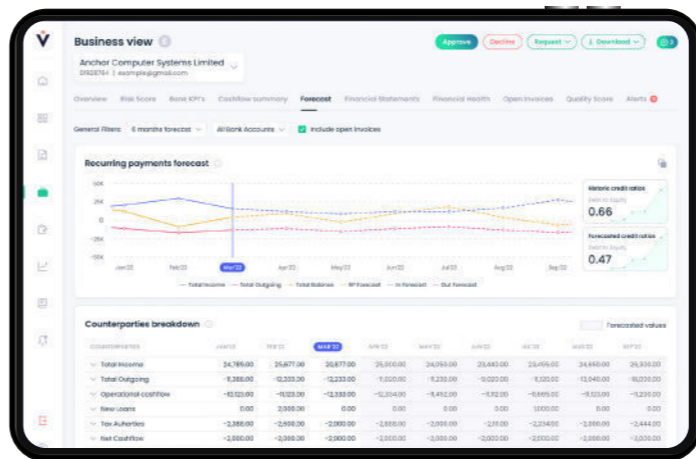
Business view

Anchor Computer Systems Limited
01928764 | example@gmail.com

Approve
Decline
Request
Download

Overview Risk Score Bank KPI's Cashflow summary Forecast Financial Statements Financial Health Open invoices Quality Score Alerts

General Filters: 6 months forecast All Bank Accounts Include open invoices

Recurring payments forecast

50K
25K
0
-25K
-50K

Jan'22 Feb'22 Mar'22 Apr'22 May'22 Jun'22 Jul'22 Aug'22 Sep'22

Total Income Total Outgoing Total Balance RP Forecast In Forecast Out Forecast

Historic credit ratios
Debt to Equity
0.66

Forecasted credit ratios
Debt to Equity
0.47

Counterparties breakdown

Forecasted values

| COUNTERPARTIES | JAN'22 | FEB'22 | MAR'22 | APR'22 | MAY'22 | JUN'22 | JUL'22 | AUG'22 | SEP'22 |
|---|---|---|---|---|---|---|---|---|---|
| Total Income | 24,789.00 | 25,677.00 | 20,677.00 | 25,000.00 | 24,050.00 | 23,440.00 | 25,455.00 | 24,450.00 | 26,330.00 |
| Total Outgoing | -11,380.00 | -12,333.00 | -12,233.00 | -11,000.00 | -11,230.00 | -12,020.00 | -11,120.00 | -13,040.00 | -11,000.00 |
| Operational cashflow | -12,120.00 | -11,123.00 | -12,333.00 | -12,334.00 | -11,452.00 | -11,112.00 | -11,665.00 | -12,340.00 | -11,233.00 |
| New Loans | 0.00 | 2,000.00 | 0.00 | 0.00 | 0.00 | 0.00 | 1,000.00 | 0.00 | 0.00 |
| Tax Authorities | -2,300.00 | -2,500.00 | -2,000.00 | -2,500.00 | -2,000.00 | -2,111.00 | -2,234.00 | -2,100.00 | -2,444.00 |
| Net Cashflow | -2,000.00 | -2,000.00 | -2,000.00 | -2,000.00 | -2,000.00 | -2,000.00 | -2,000.00 | -2,000.00 | -2,000.00 |